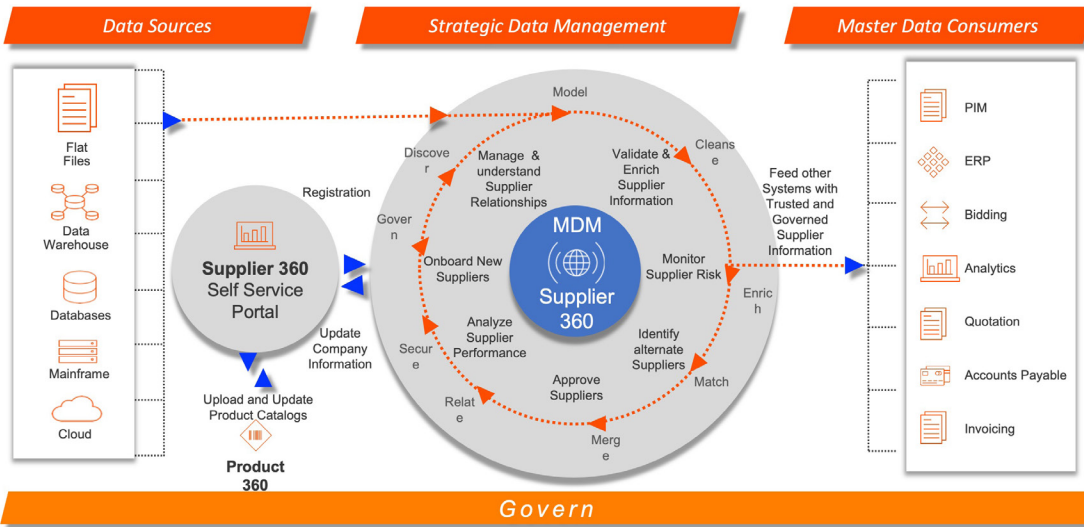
Data Sources

Strategic Data Management

Master Data Consumers

Flat Files

Data Warehouse

Databases

Mainframe

Cloud

Registration

Supplier 360 Self Service Portal

Update Company Information

Upload and Update Product Catalogs

Product 360

Model

Cleans e

Enric h

Match

Merg e

Relat e

Secur e

Gover n

Discove r

Manage & understand Supplier Relationships

Validate & Enrich Supplier Information

Onboard New Suppliers

Monitor Supplier Risk

Analyze Supplier Performance

Identify alternate Suppliers

Approve Suppliers

MDM

Supplier 360

Feed other Systems with Trusted and Governed Supplier Information

PIM

ERP

Bidding

Analytics

Quotation

Accounts Payable

Invoicing

Govern